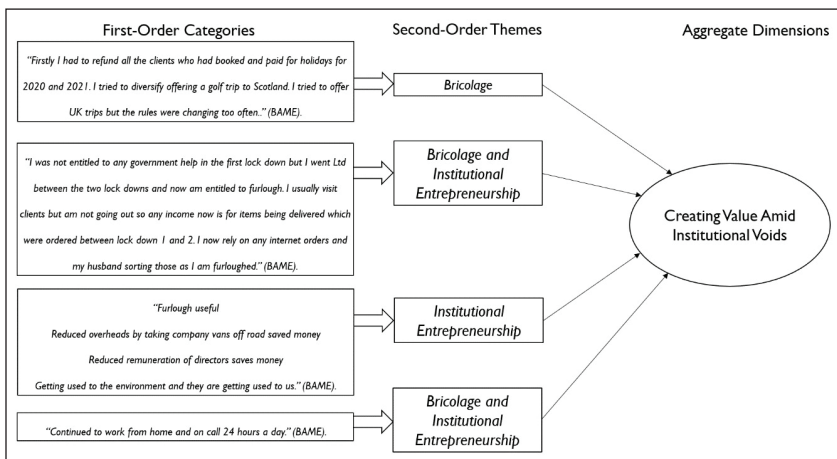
First-Order Categories

Second-Order Themes

Aggregate Dimensions

"Firstly I had to refund all the clients who had booked and paid for holidays for 2020 and 2021. I tried to diversify offering a golf trip to Scotland. I tried to offer UK trips but the rules were changing too often.." (BAME).

Bricolage

"I was not entitled to any government help in the first lock down but I went Ltd between the two lock downs and now am entitled to furlough. I usually visit clients but am not going out so any income now is for items being delivered which were ordered between lock down 1 and 2. I now rely on any internet orders and my husband sorting those as I am furloughed." (BAME).

Bricolage and Institutional Entrepreneurship

Creating Value Amid Institutional Voids

"Furlough useful
Reduced overheads by taking company vans off road saved money
Reduced remuneration of directors saves money
Getting used to the environment and they are getting used to us." (BAME).

Institutional Entrepreneurship

"Continued to work from home and on call 24 hours a day." (BAME).

Bricolage and Institutional Entrepreneurship